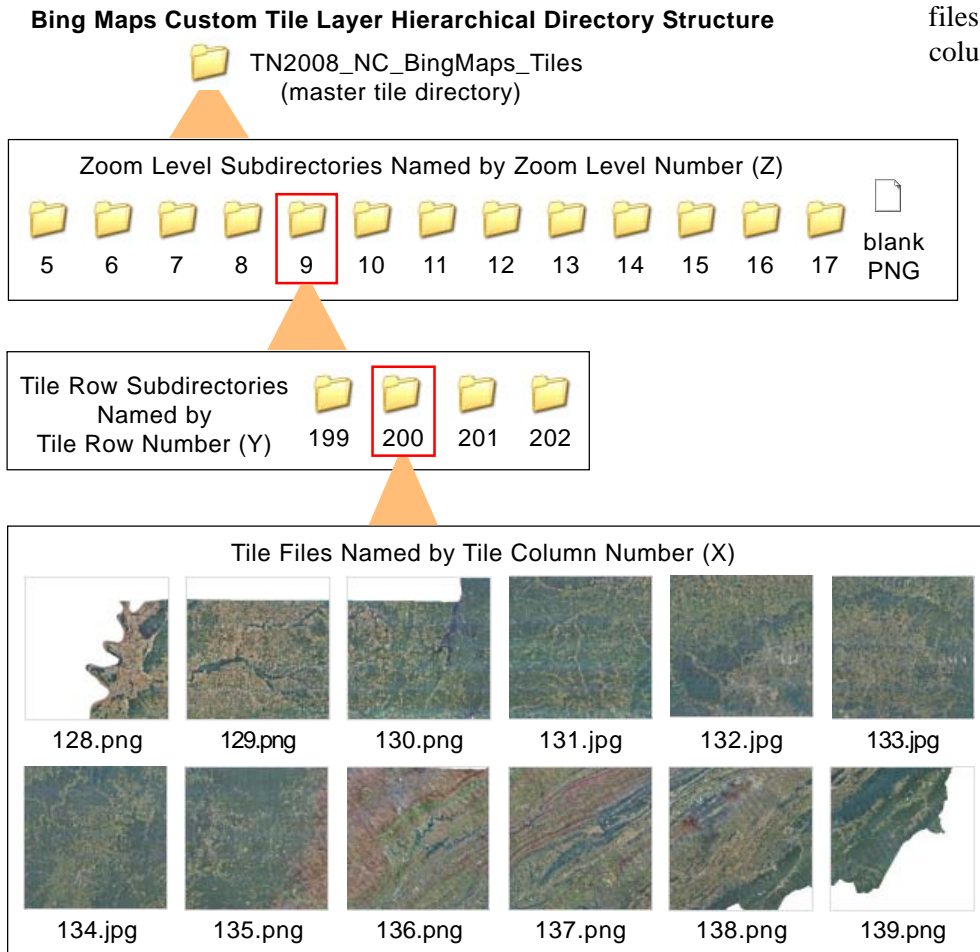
**Bing Maps Custom Tile Layer Hierarchical Directory Structure**

TN2008_NC_BingMaps_Tiles
(master tile directory)

files
colu

Zoom Level Subdirectories Named by Zoom Level Number (Z)

5 6 7 8 9 10 11 12 13 14 15 16 17 blank PNG

Tile Row Subdirectories Named by Tile Row Number (Y)

199 200 201 202

Tile Files Named by Tile Column Number (X)

128.png 129.png 130.png 131.jpg 132.jpg 133.jpg

134.jpg 135.png 136.png 137.png 138.png 139.png